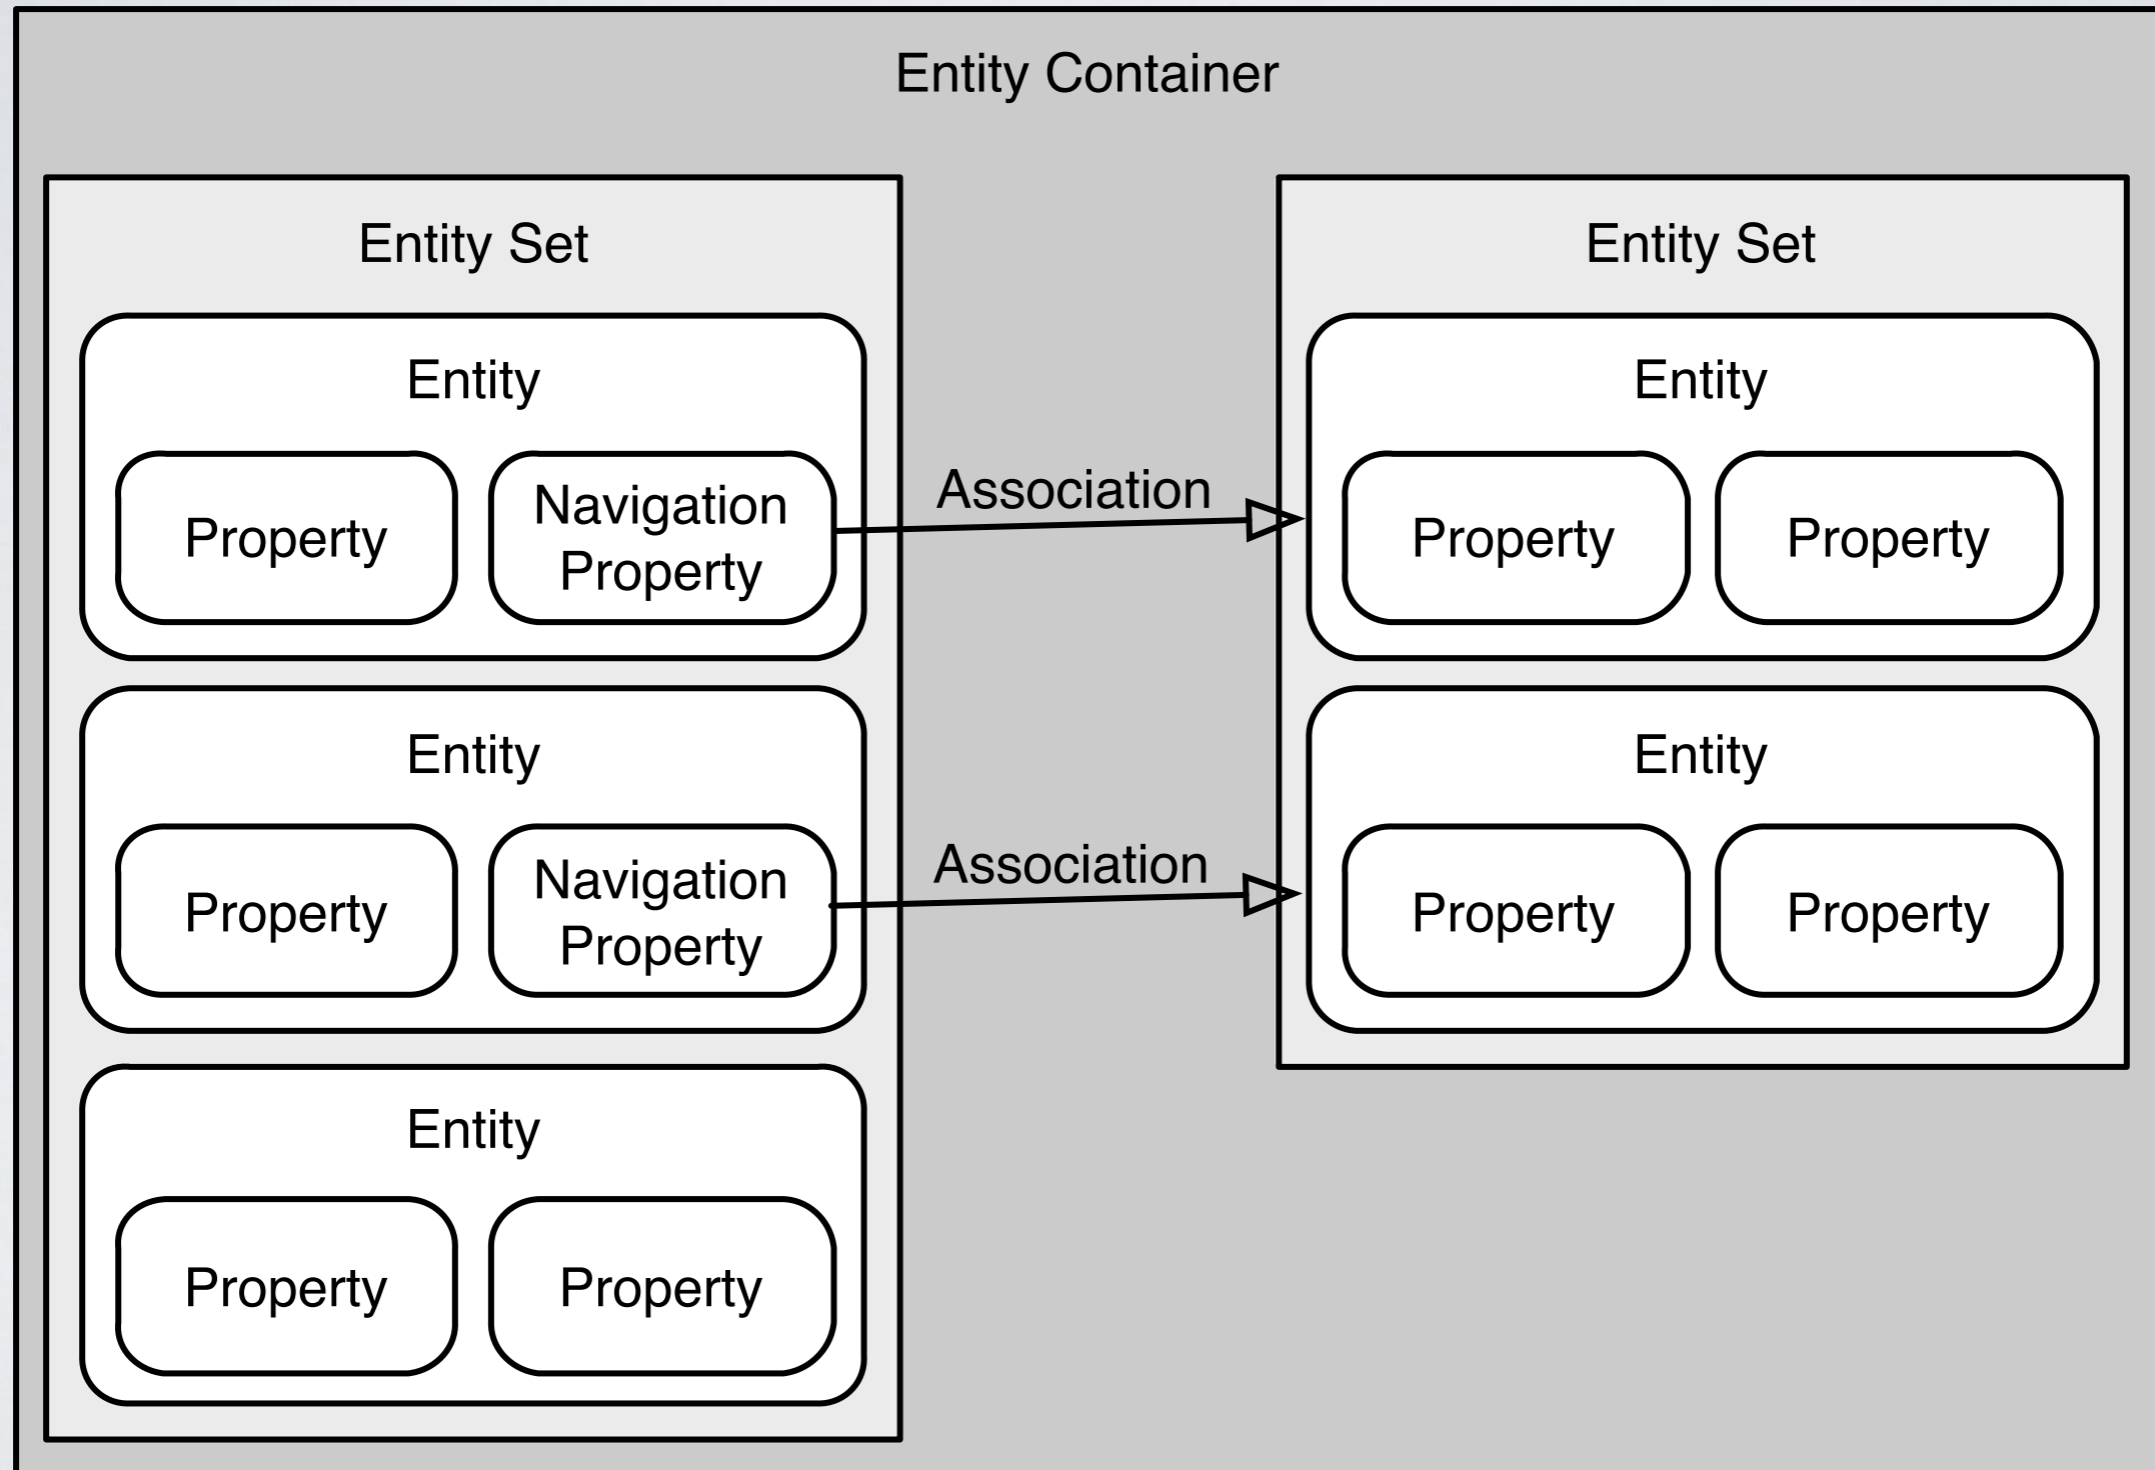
Entity Container

Entity Set

Entity

Property

Navigation Property

Entity

Property

Navigation Property

Entity

Property

Property

Association

Association

Entity Set

Entity

Property

Property

Entity

Property

Property